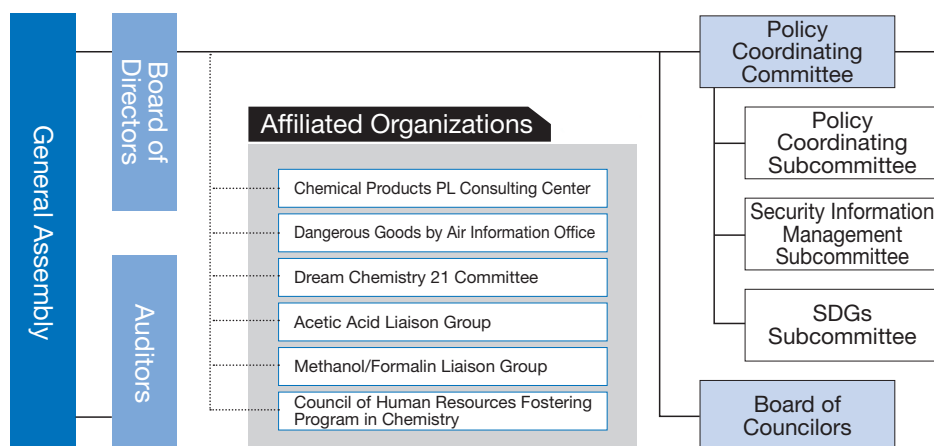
General Assembly

Board of Directors

Auditors

Affiliated Organizations

Chemical Products PL Consulting Center

Dangerous Goods by Air Information Office

Dream Chemistry 21 Committee

Acetic Acid Liaison Group

Methanol/Formalin Liaison Group

Council of Human Resources Fostering Program in Chemistry

Policy Coordinating Committee

Policy Coordinating Subcommittee

Security Information Management Subcommittee

SDGs Subcommittee

Board of Councilors